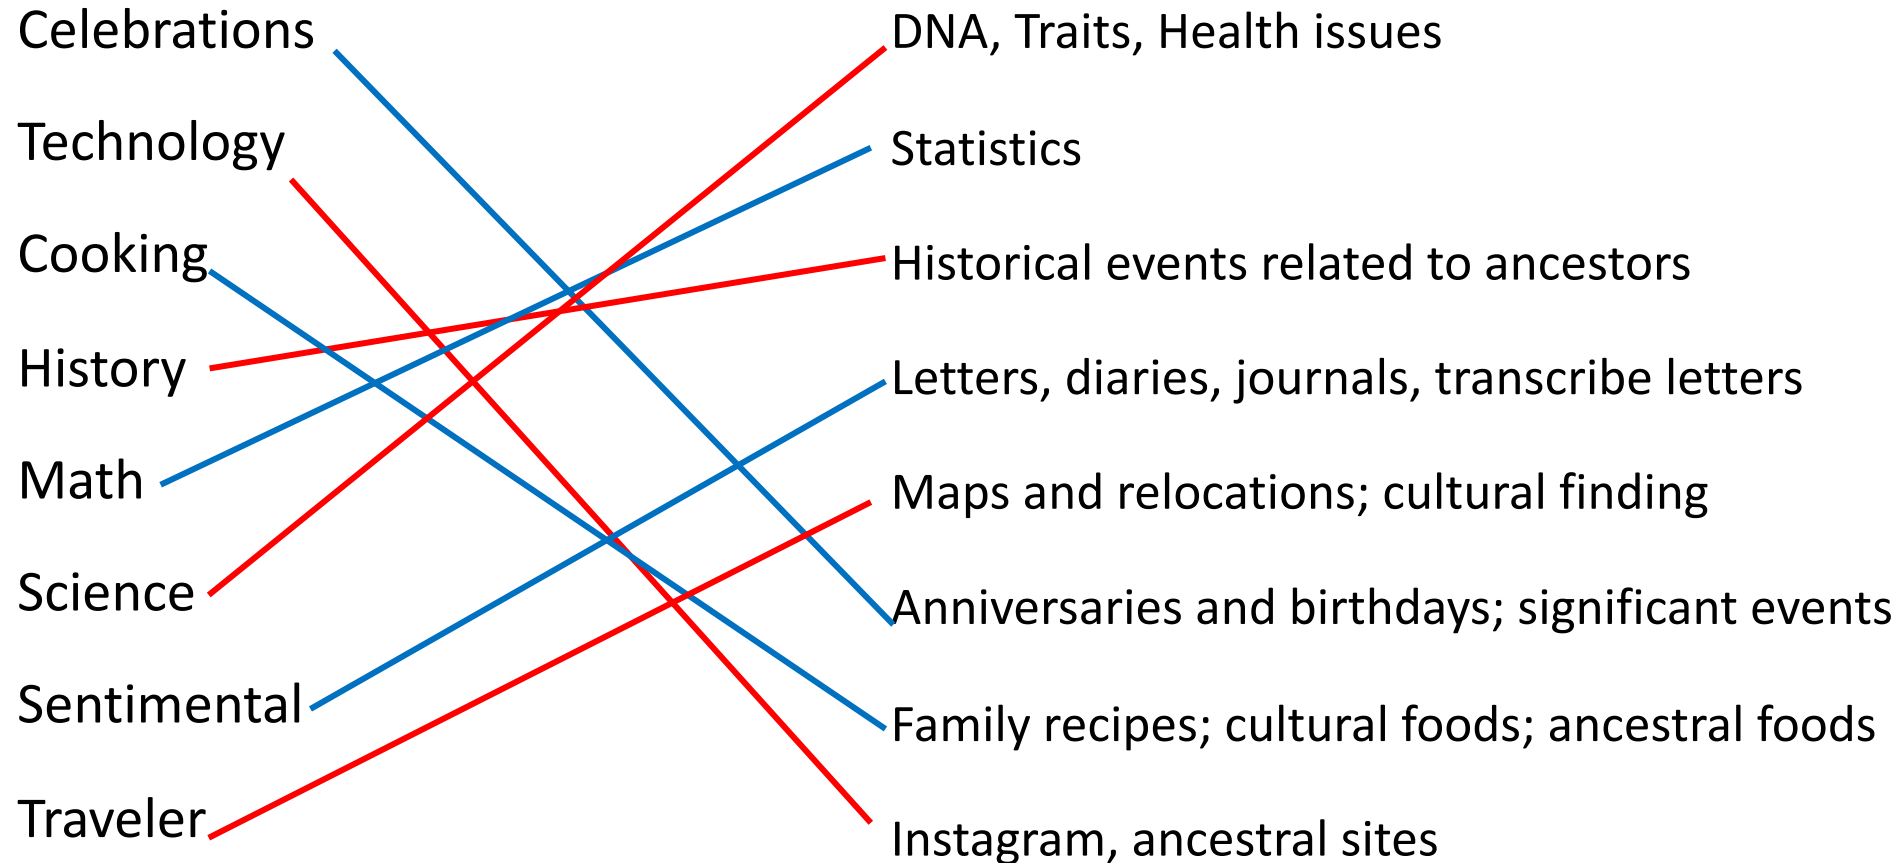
Celebrations
Technology
Cooking
History
Math
Science
Sentimental
Traveler

DNA, Traits, Health issues
Statistics
Historical events related to ancestors
Letters, diaries, journals, transcribe letters
Maps and relocations; cultural finding
Anniversaries and birthdays; significant events
Family recipes; cultural foods; ancestral foods
Instagram, ancestral sites